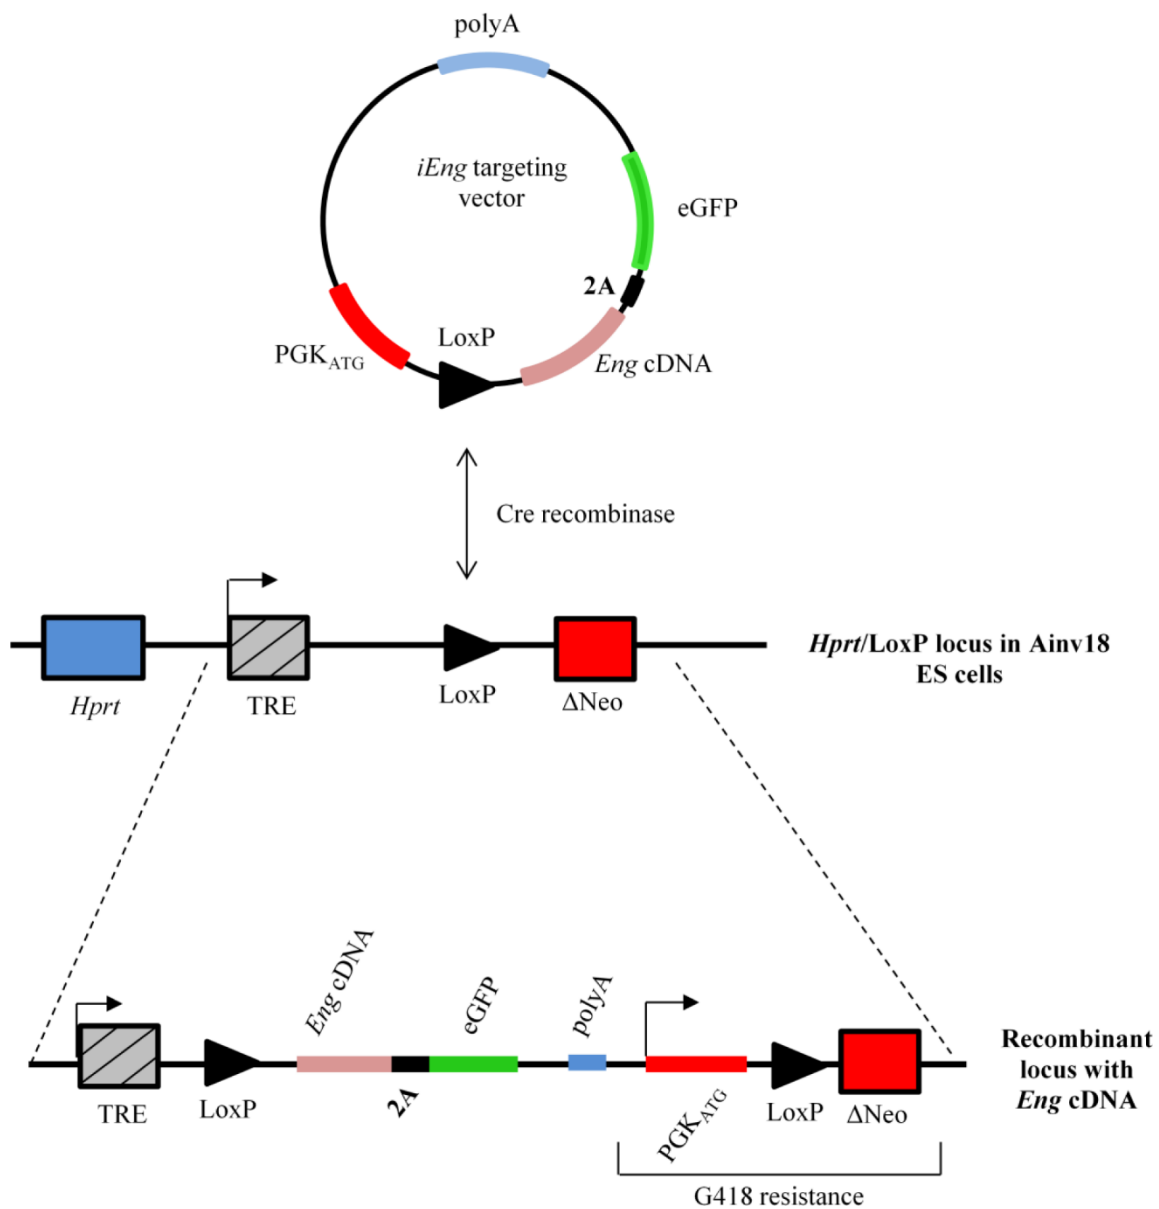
polyA

iEng targeting vector

eGFP

2A

LoxP

$PGK_{ATG}$

Eng cDNA

Cre recombinase

Hprt/LoxP locus in Ainv18 ES cells

Hprt

TRE

LoxP

ΔNeo

Eng cDNA

eGFP

polyA

Recombinant locus with Eng cDNA

TRE

LoxP

2A

$PGK_{ATG}$

LoxP

ΔNeo

G418 resistance